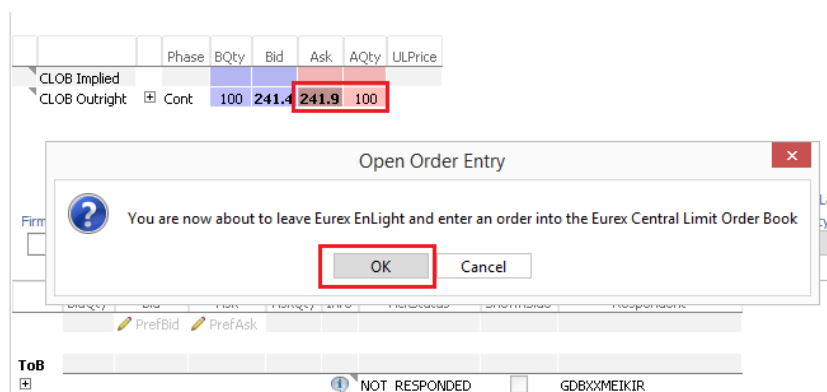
| | | Phase | BQty | Bid | Ask | AQty | ULPrice |
|---|---|---|---|---|---|---|---|
| CLOB Implied | | | | | | | |
| CLOB Outright | ⊞ | Cont | 100 | 241.4 | 241.9 | 100 | |

Open Order Entry

You are now about to leave Eurex EnLight and enter an order into the Eurex Central Limit Order Book

OK

Cancel

Firm

PrefBid PrefAsk

ToB

NOT RESPONDED

GDBXXMEIKIR